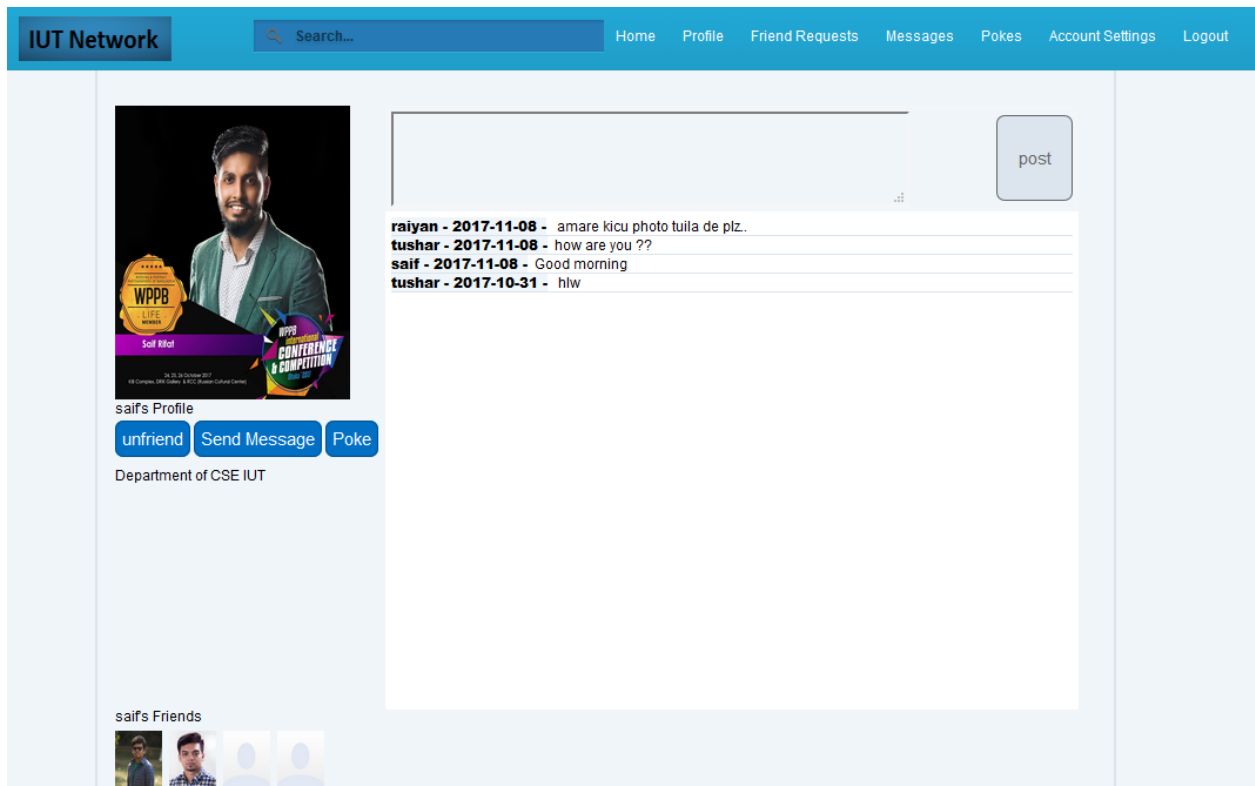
IUT Network

Search...

Home Profile Friend Requests Messages Pokes Account Settings Logout

WPPB
LIFE
MEMBER

Saif Rifat

WPPB International CONFERENCE & COMPETITION

24, 25, 26 October 2017
KB Complex, DRIK Gallery & RCC (Russian Cultural Centre)

saif's Profile

unfriend Send Message Poke

Department of CSE IUT

post

**raiyan - 2017-11-08 -** amare kicu photo tuila de plz..
**tushar - 2017-11-08 -** how are you ??
**saif - 2017-11-08 -** Good morning
**tushar - 2017-10-31 -** hlw

saif's Friends